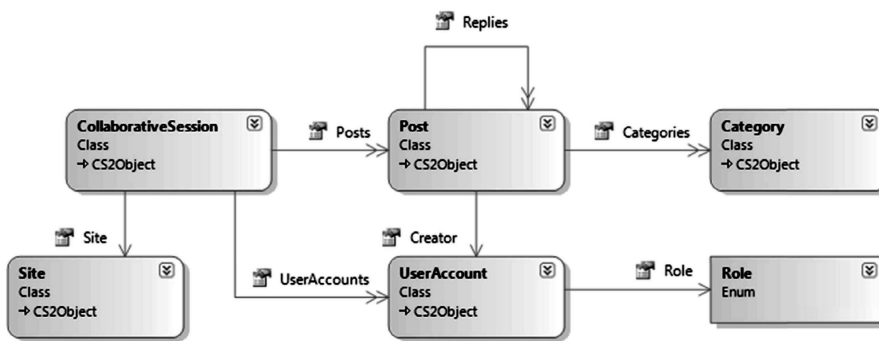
Replies

CollaborativeSession
Class
→ CS2Object

Posts

Post
Class
→ CS2Object

Categories

Category
Class
→ CS2Object

Site

Creator

Site
Class
→ CS2Object

UserAccounts

UserAccount
Class
→ CS2Object

Role

Role
Enum